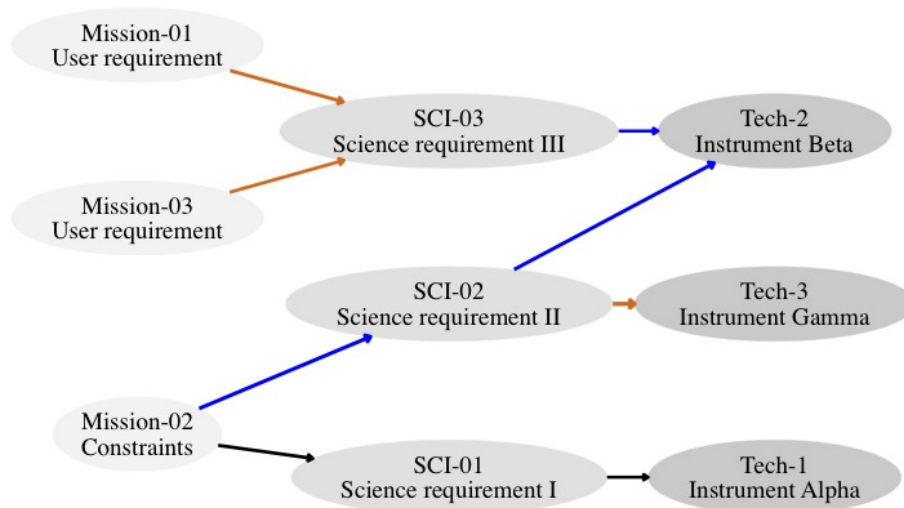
Mission-01
User requirement

SCI-03
Science requirement III

Tech-2
Instrument Beta

Mission-03
User requirement

SCI-02
Science requirement II

Tech-3
Instrument Gamma

Mission-02
Constraints

SCI-01
Science requirement I

Tech-1
Instrument Alpha